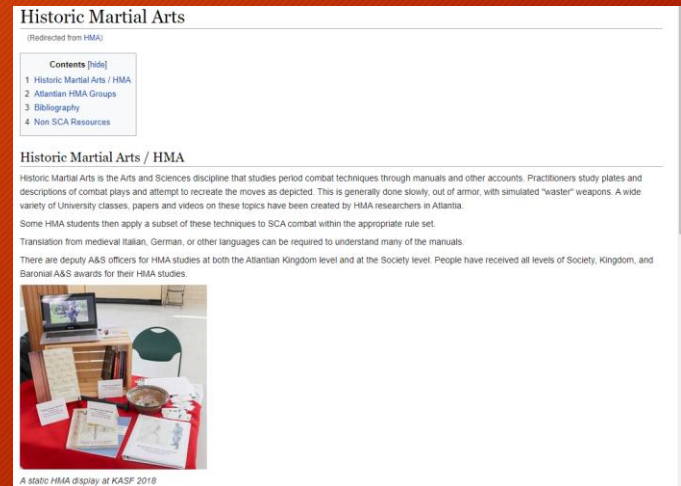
Historic Martial Arts

(Redirected from HMA)

Contents [hide]
1 Historic Martial Arts / HMA
2 Atlantian HMA Groups
3 Bibliography
4 Non SCA Resources

Historic Martial Arts / HMA

Historic Martial Arts is the Arts and Sciences discipline that studies period combat techniques through manuals and other accounts. Practitioners study plates and descriptions of combat plays and attempt to recreate the moves as depicted. This is generally done slowly, out of armor, with simulated "waster" weapons. A wide variety of University classes, papers and videos on these topics have been created by HMA researchers in Atlantia.

Some HMA students then apply a subset of these techniques to SCA combat within the appropriate rule set.

Translation from medieval Italian, German, or other languages can be required to understand many of the manuals.

There are deputy A&S officers for HMA studies at both the Atlantian Kingdom level and at the Society level. People have received all levels of Society, Kingdom, and Baronial A&S awards for their HMA studies.

A static HMA display at KASF 2018